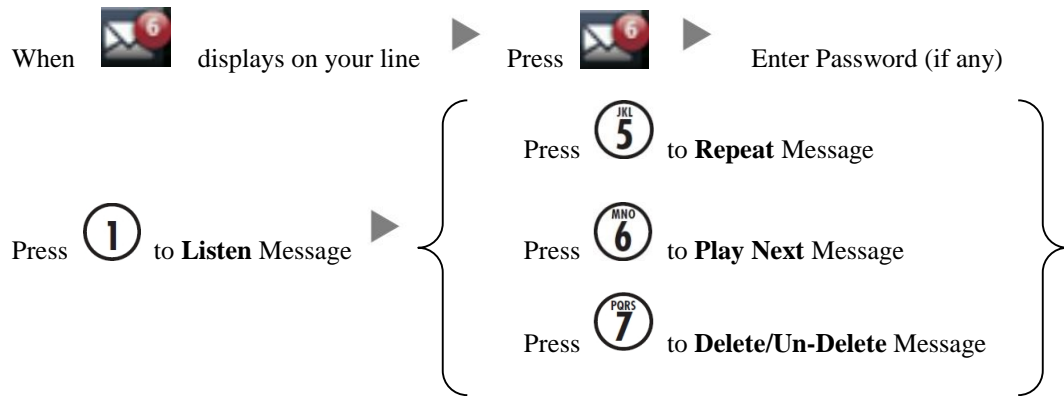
When 6 displays on your line Press 6 Enter Password (if any)

Press 1 to **Listen** Message

Press JKL 5 to **Repeat** Message

Press MNO 6 to **Play Next** Message

Press PQRS 7 to **Delete/Un-Delete** Message